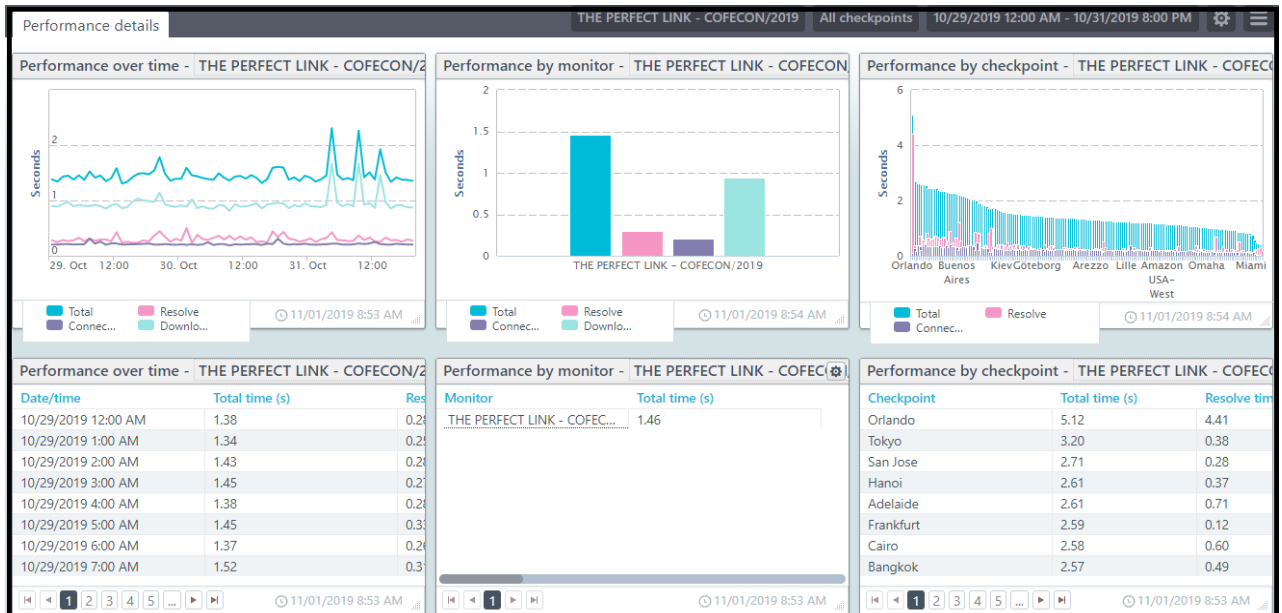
Performance details

THE PERFECT LINK - COFECON/2019 | All checkpoints | 10/29/2019 12:00 AM - 10/31/2019 8:00 PM

Performance over time - THE PERFECT LINK - COFECON/2

Seconds

2
1
0

29. Oct 12:00 30. Oct 12:00 31. Oct 12:00

Total
Resolve
Connec...
Downlo...

11/01/2019 8:53 AM

Performance by monitor - THE PERFECT LINK - COFECON

Seconds

2
1.5
1
0.5
0

THE PERFECT LINK - COFECON/2019

Total
Resolve
Connec...
Downlo...

11/01/2019 8:54 AM

Performance by checkpoint - THE PERFECT LINK - COFEC

Seconds

6
4
2
0

Orlando Buenos Aires Kiev Göteborg Arezzo Lille Amazon USA-West Omaha Miami

Total
Resolve
Connec...

11/01/2019 8:54 AM

Performance over time - THE PERFECT LINK - COFECON/2

| Date/time | Total time (s) | Res |
|---|---|---|
| 10/29/2019 12:00 AM | 1.38 | 0.2 |
| 10/29/2019 1:00 AM | 1.34 | 0.2 |
| 10/29/2019 2:00 AM | 1.43 | 0.2 |
| 10/29/2019 3:00 AM | 1.45 | 0.2 |
| 10/29/2019 4:00 AM | 1.38 | 0.2 |
| 10/29/2019 5:00 AM | 1.45 | 0.3 |
| 10/29/2019 6:00 AM | 1.37 | 0.2 |
| 10/29/2019 7:00 AM | 1.52 | 0.3 |

1 2 3 4 5 ...

11/01/2019 8:53 AM

Performance by monitor - THE PERFECT LINK - COFEC

| Monitor | Total time (s) |
|---|---|
| THE PERFECT LINK - COFEC... | 1.46 |

1

11/01/2019 8:53 AM

Performance by checkpoint - THE PERFECT LINK - COFEC

| Checkpoint | Total time (s) | Resolve tim |
|---|---|---|
| Orlando | 5.12 | 4.41 |
| Tokyo | 3.20 | 0.38 |
| San Jose | 2.71 | 0.28 |
| Hanoi | 2.61 | 0.37 |
| Adelaide | 2.61 | 0.71 |
| Frankfurt | 2.59 | 0.12 |
| Cairo | 2.58 | 0.60 |
| Bangkok | 2.57 | 0.49 |

1 2 3 4 5 ...

11/01/2019 8:53 AM